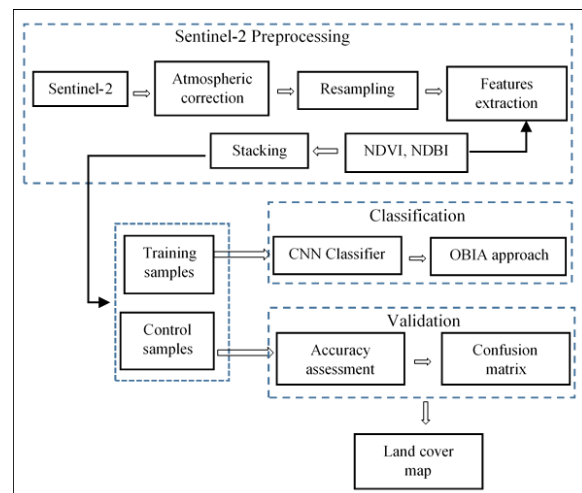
Sentinel-2 Preprocessing

Sentinel-2

Atmospheric correction

Resampling

Features extraction

Stacking

NDVI, NDBI

Classification

Training samples

CNN Classifier

OBIA approach

Validation

Control samples

Accuracy assessment

Confusion matrix

Land cover map